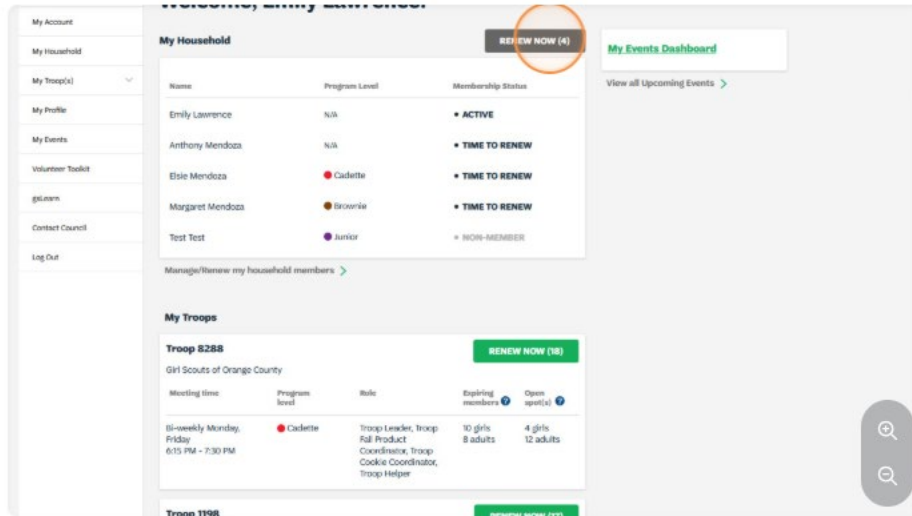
My Account
My Household
My Troop(s)
My Profile
My Events
Volunteer Toolkit
gsLearn
Contact Council
Log Out

Welcome, Emily Lawrence!

My Household

RENEW NOW (4)

| Name | Program Level | Membership Status |
|---|---|---|
| Emily Lawrence | N/A | • ACTIVE |
| Anthony Mendoza | N/A | • TIME TO RENEW |
| Elsie Mendoza | Cadette | • TIME TO RENEW |
| Margaret Mendoza | Brownie | • TIME TO RENEW |
| Test Test | Junior | • NON-MEMBER |

Manage/Renew my household members

My Troops

Troop 8288

RENEW NOW (18)

Girl Scouts of Orange County

| Meeting time | Program level | Role | Expiring members | Open spot(s) |
|---|---|---|---|---|
| Bi-weekly Monday, Friday 6:15 PM - 7:30 PM | Cadette | Troop Leader, Troop Fall Product Coordinator, Troop Cookie Coordinator, Troop Helper | 10 girls 8 adults | 4 girls 12 adults |

Troop 1198

RENEW NOW ([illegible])

My Events Dashboard

View all Upcoming Events